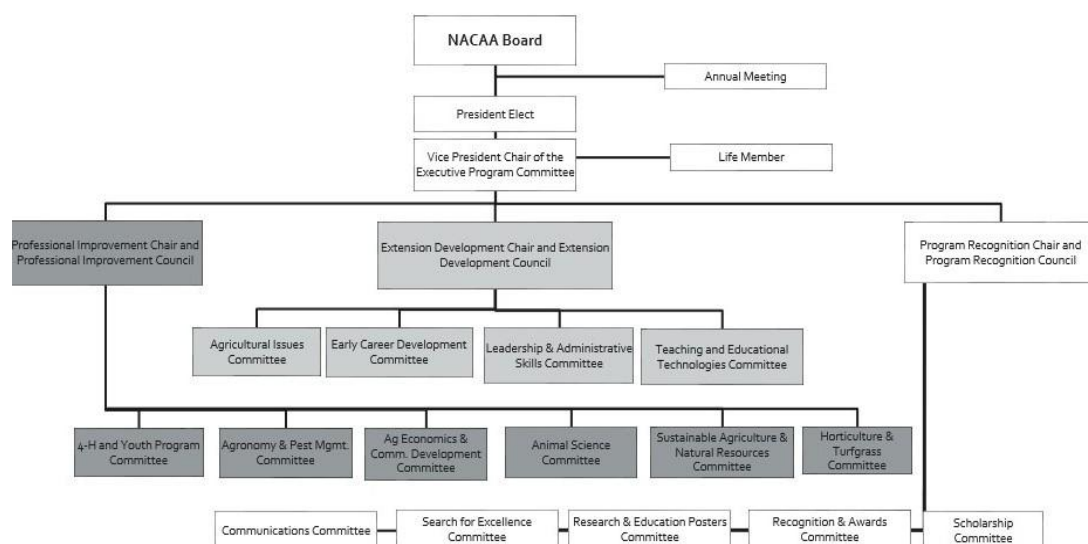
NACAA Board

Annual Meeting

President Elect

Vice President Chair of the Executive Program Committee

Life Member

Professional Improvement Chair and Professional Improvement Council

Extension Development Chair and Extension Development Council

Program Recognition Chair and Program Recognition Council

Agricultural Issues Committee

Early Career Development Committee

Leadership & Administrative Skills Committee

Teaching and Educational Technologies Committee

4-H and Youth Program Committee

Agronomy & Pest Mgmt. Committee

Ag Economics & Comm. Development Committee

Animal Science Committee

Sustainable Agriculture & Natural Resources Committee

Horticulture & Turfgrass Committee

Communications Committee

Search for Excellence Committee

Research & Education Posters Committee

Recognition & Awards Committee

Scholarship Committee